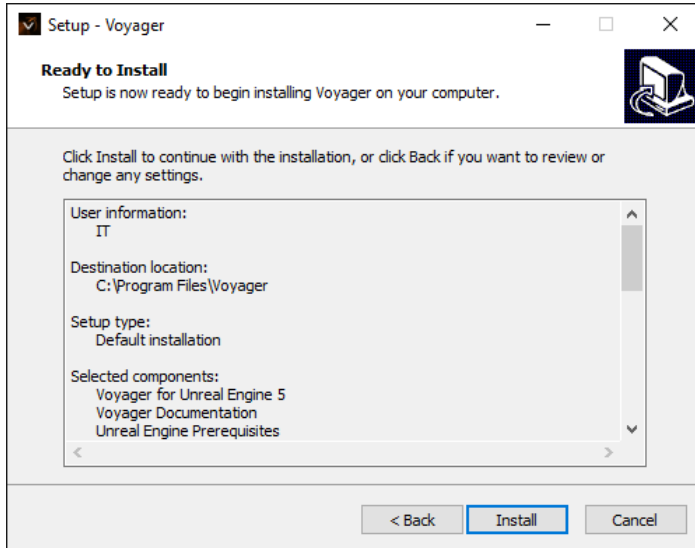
Setup - Voyager

Ready to Install
Setup is now ready to begin installing Voyager on your computer.

Click Install to continue with the installation, or click Back if you want to review or change any settings.

User information:
IT

Destination location:
C:\Program Files\Voyager

Setup type:
Default installation

Selected components:
Voyager for Unreal Engine 5
Voyager Documentation
Unreal Engine Prerequisites

< Back
Install
Cancel